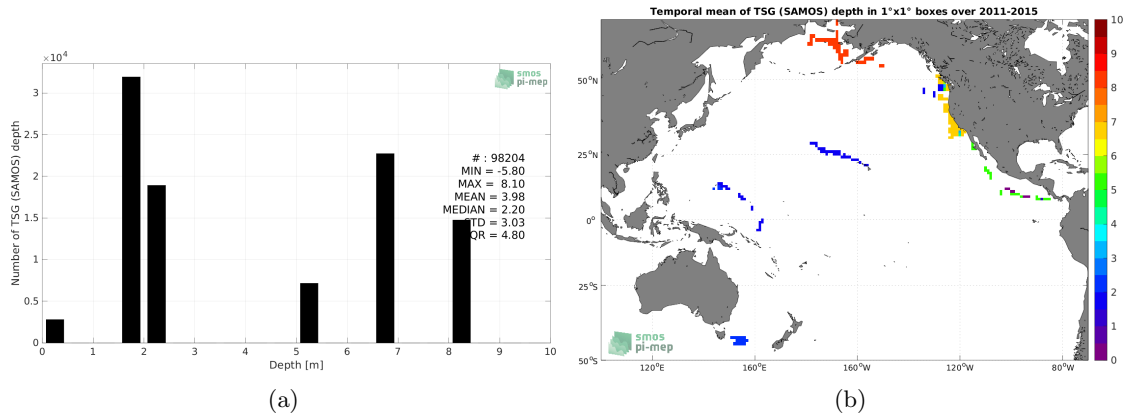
$\times10^4$

smos pi-mep

Number of TSG (SAMOS) depth

3
2.5
2
1.5
1
0.5
0

# : 98204
MIN = -5.80
MAX = 8.10
MEAN = 3.98
MEDIAN = 2.20
STD = 3.03
IQR = 4.80

0 1 2 3 4 5 6 7 8 9 10
Depth [m]

(a)

Temporal mean of TSG (SAMOS) depth in 1°x1° boxes over 2011-2015

50°N
25°N
0°
25°S
50°S

120°E 160°E 160°W 120°W 80°W

smos pi-mep

10
9
8
7
6
5
4
3
2
1
0

(b)